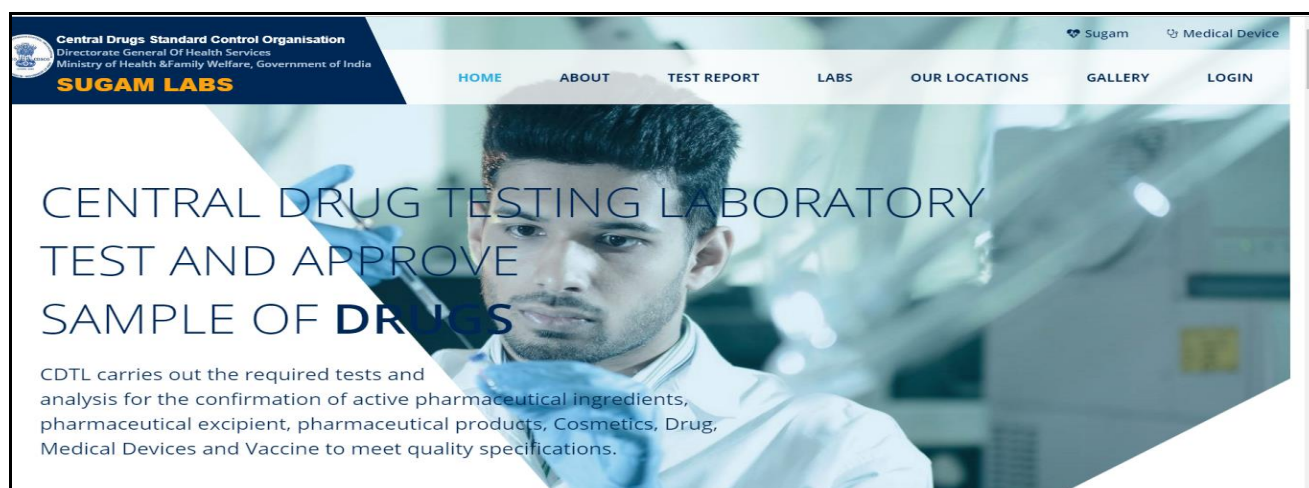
Central Drugs Standard Control Organisation
Directorate General Of Health Services
Ministry of Health &Family Welfare, Government of India
SUGAM LABS

Sugam
Medical Device

HOME
ABOUT
TEST REPORT
LABS
OUR LOCATIONS
GALLERY
LOGIN

CENTRAL DRUG TESTING LABORATORY
TEST AND APPROVE
SAMPLE OF **DRUGS**

CDTL carries out the required tests and analysis for the confirmation of active pharmaceutical ingredients, pharmaceutical excipient, pharmaceutical products, Cosmetics, Drug, Medical Devices and Vaccine to meet quality specifications.